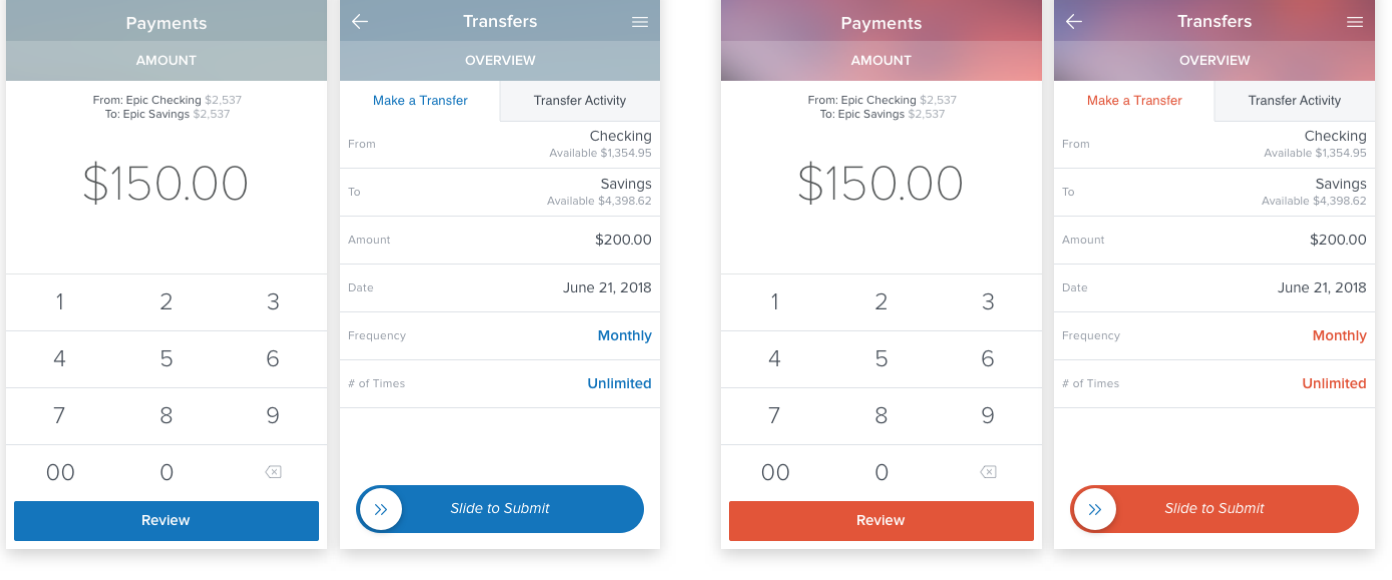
Payments
AMOUNT
From: Epic Checking $2,537
To: Epic Savings $2,537
$150.00
1 2 3
4 5 6
7 8 9
00 0
Review

Transfers
OVERVIEW
Make a Transfer
Transfer Activity
From
Checking
Available $1,354.95
To
Savings
Available $4,398.62
Amount
$200.00
Date
June 21, 2018
Frequency
Monthly
# of Times
Unlimited
Slide to Submit

Payments
AMOUNT
From: Epic Checking $2,537
To: Epic Savings $2,537
$150.00
1 2 3
4 5 6
7 8 9
00 0
Review

Transfers
OVERVIEW
Make a Transfer
Transfer Activity
From
Checking
Available $1,354.95
To
Savings
Available $4,398.62
Amount
$200.00
Date
June 21, 2018
Frequency
Monthly
# of Times
Unlimited
Slide to Submit